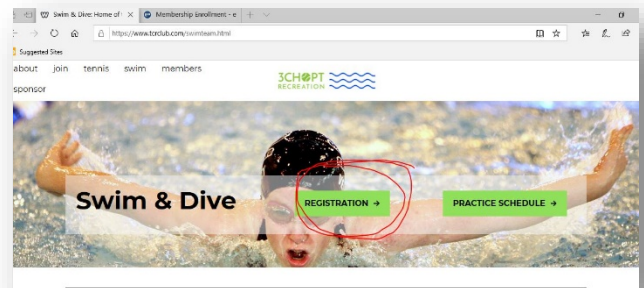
Swim & Dive: Home of
Membership Enrollment - e
https://www.tcrclub.com/swimteam.html
Suggested Sites

about join tennis swim members
sponsor

3CHOPT RECREATION

Swim & Dive

REGISTRATION →

PRACTICE SCHEDULE →